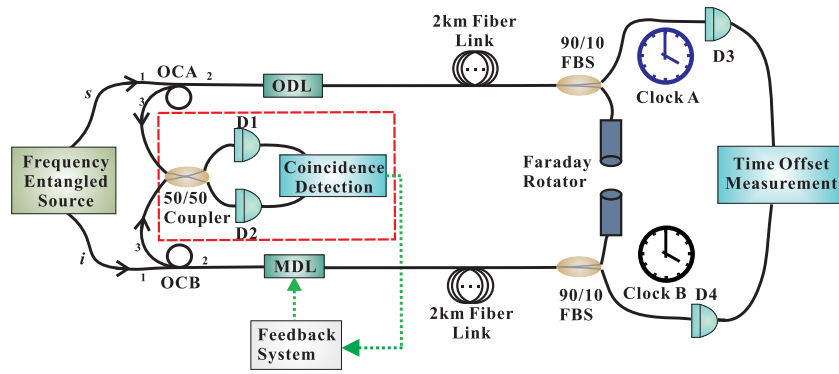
2km Fiber Link

90/10 FBS

D3

Clock A

s

1 OCA 2

ODL

3

D1

Coincidence Detection

Faraday Rotator

Time Offset Measurement

Frequency Entangled Source

50/50 Coupler

D2

3

i

1 OCB 2

MDL

2km Fiber Link

90/10 FBS

Clock B

D4

Feedback System